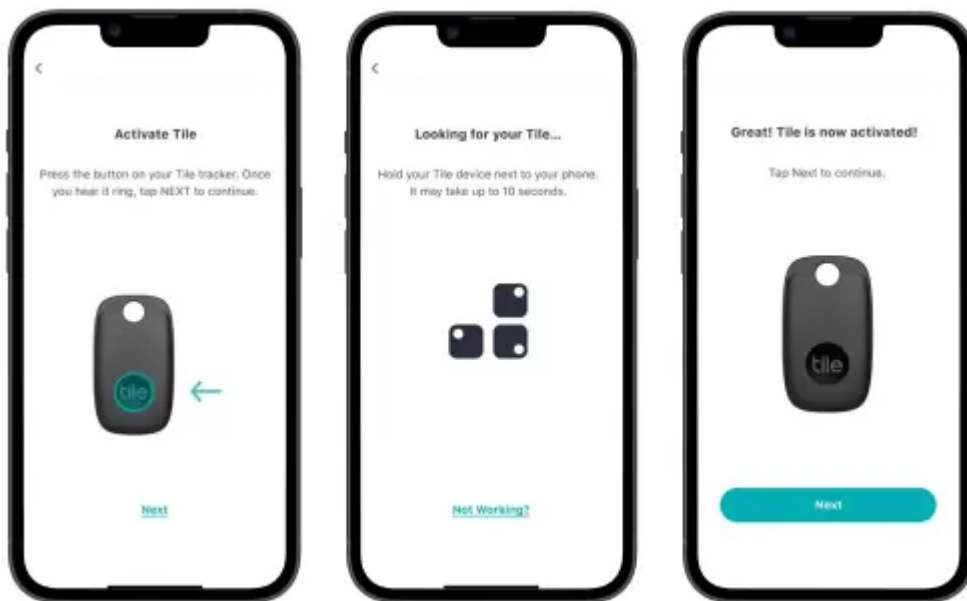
Activate Tile

Press the button on your Tile tracker. Once you hear it ring, tap NEXT to continue.

tile

Next

Looking for your Tile...

Hold your Tile device next to your phone. It may take up to 10 seconds.

Not Working?

Great! Tile is now activated!

Tap Next to continue.

tile

Next